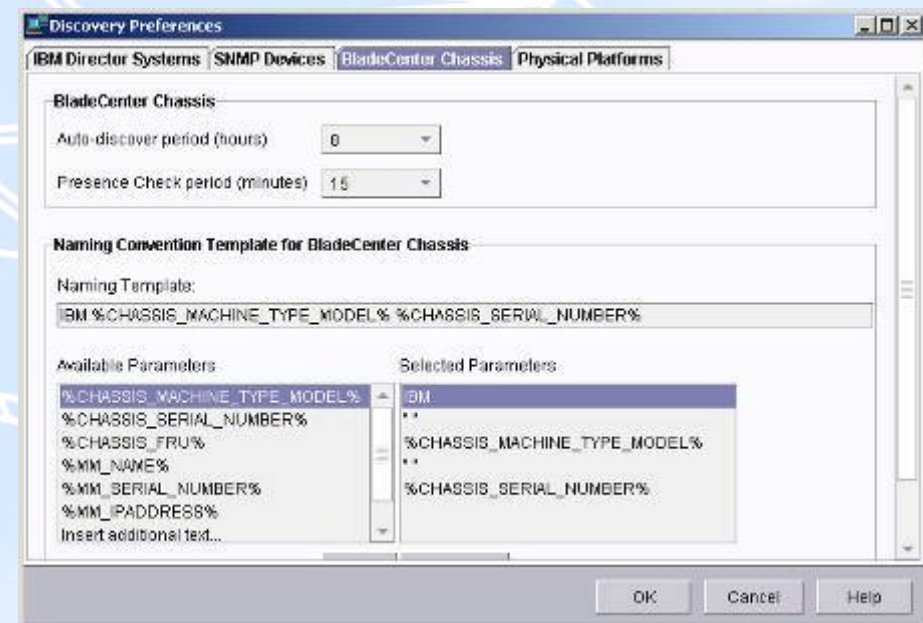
Discovery Preferences

IBM Director Systems | SNMP Devices | BladeCenter Chassis | Physical Platforms

BladeCenter Chassis

Auto-discover period (hours) 0

Presence Check period (minutes) 15

Naming Convention Template for BladeCenter Chassis

Naming Template:

IBM %CHASSIS_MACHINE_TYPE_MODEL% %CHASSIS_SERIAL_NUMBER%

Available Parameters

%CHASSIS_MACHINE_TYPE_MODEL%
%CHASSIS_SERIAL_NUMBER%
%CHASSIS_FRU%
%MM_NAME%
%MM_SERIAL_NUMBER%
%MM_IPADDRESS%
Insert additional text...

Selected Parameters

IBM
" "
%CHASSIS_MACHINE_TYPE_MODEL%
" "
%CHASSIS_SERIAL_NUMBER%

OK Cancel Help